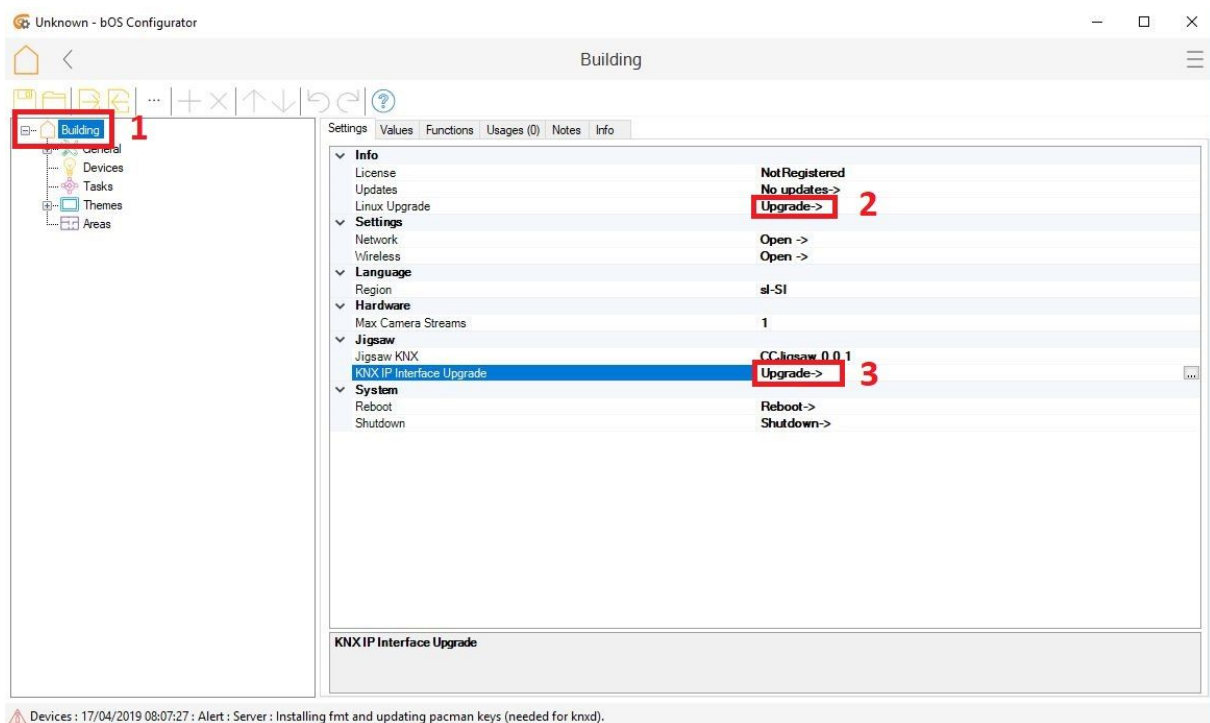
Unknown - bOS Configurator

Building

Building 1
General
Devices
Tasks
Themes
Areas

Settings | Values | Functions | Usages (0) | Notes | Info

Info
License NotRegistered
Updates No updates->
Linux Upgrade Upgrade-> 2
Settings
Network Open ->
Wireless Open ->
Language
Region sl-SI
Hardware
Max Camera Streams 1
Jigsaw
Jigsaw KNX CCJigsaw 0.0.1
KNX IP Interface Upgrade Upgrade-> 3 ...
System
Reboot Reboot->
Shutdown Shutdown->

KNX IP Interface Upgrade

Devices : 17/04/2019 08:07:27 : Alert : Server : Installing fmt and updating pacman keys (needed for knxd).